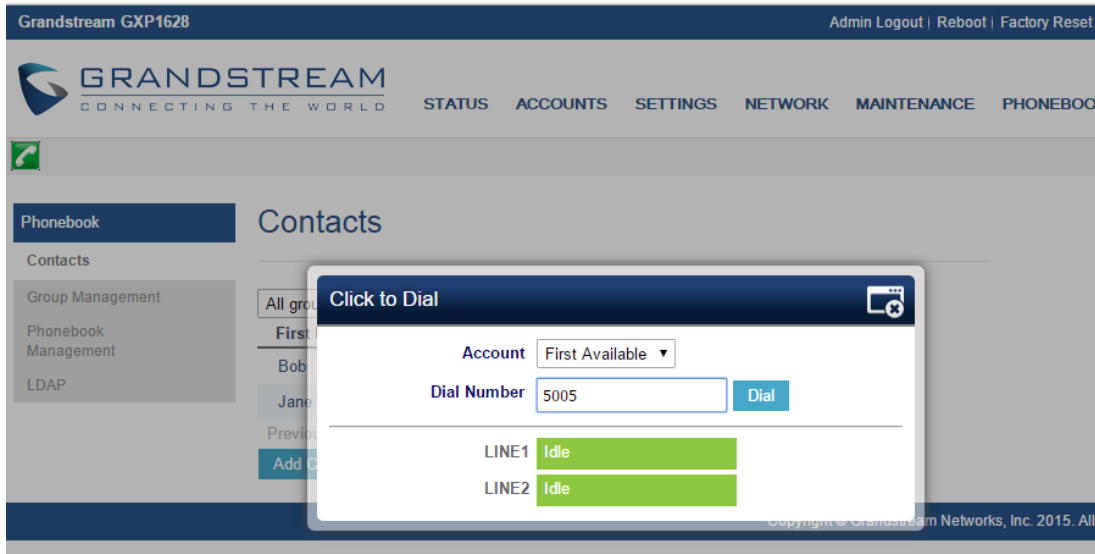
Grandstream GXP1628

Admin Logout | Reboot | Factory Reset

GRANDSTREAM
CONNECTING THE WORLD

STATUS ACCOUNTS SETTINGS NETWORK MAINTENANCE PHONEBOO

Phonebook
Contacts
Group Management
Phonebook Management
LDAP

Contacts

All grou
First
Bob
Jane
Previo
Add C

Click to Dial

Account First Available ▼
Dial Number 5005 Dial

LINE1 Idle
LINE2 Idle

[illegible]am Networks, Inc. 2015. All